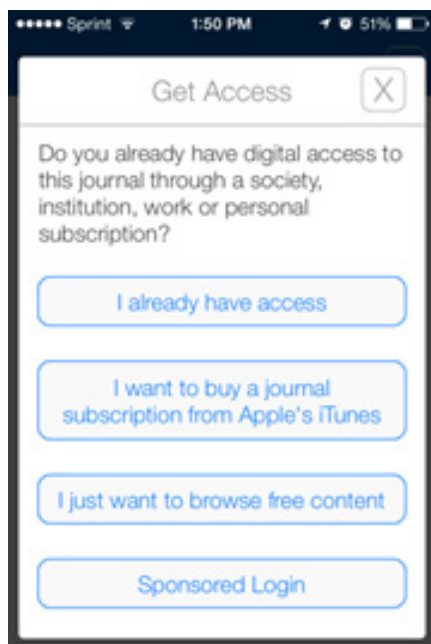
••••• Sprint 1:50 PM 51%

Get Access

X

Do you already have digital access to this journal through a society, institution, work or personal subscription?

I already have access

I want to buy a journal subscription from Apple's iTunes

I just want to browse free content

Sponsored Login